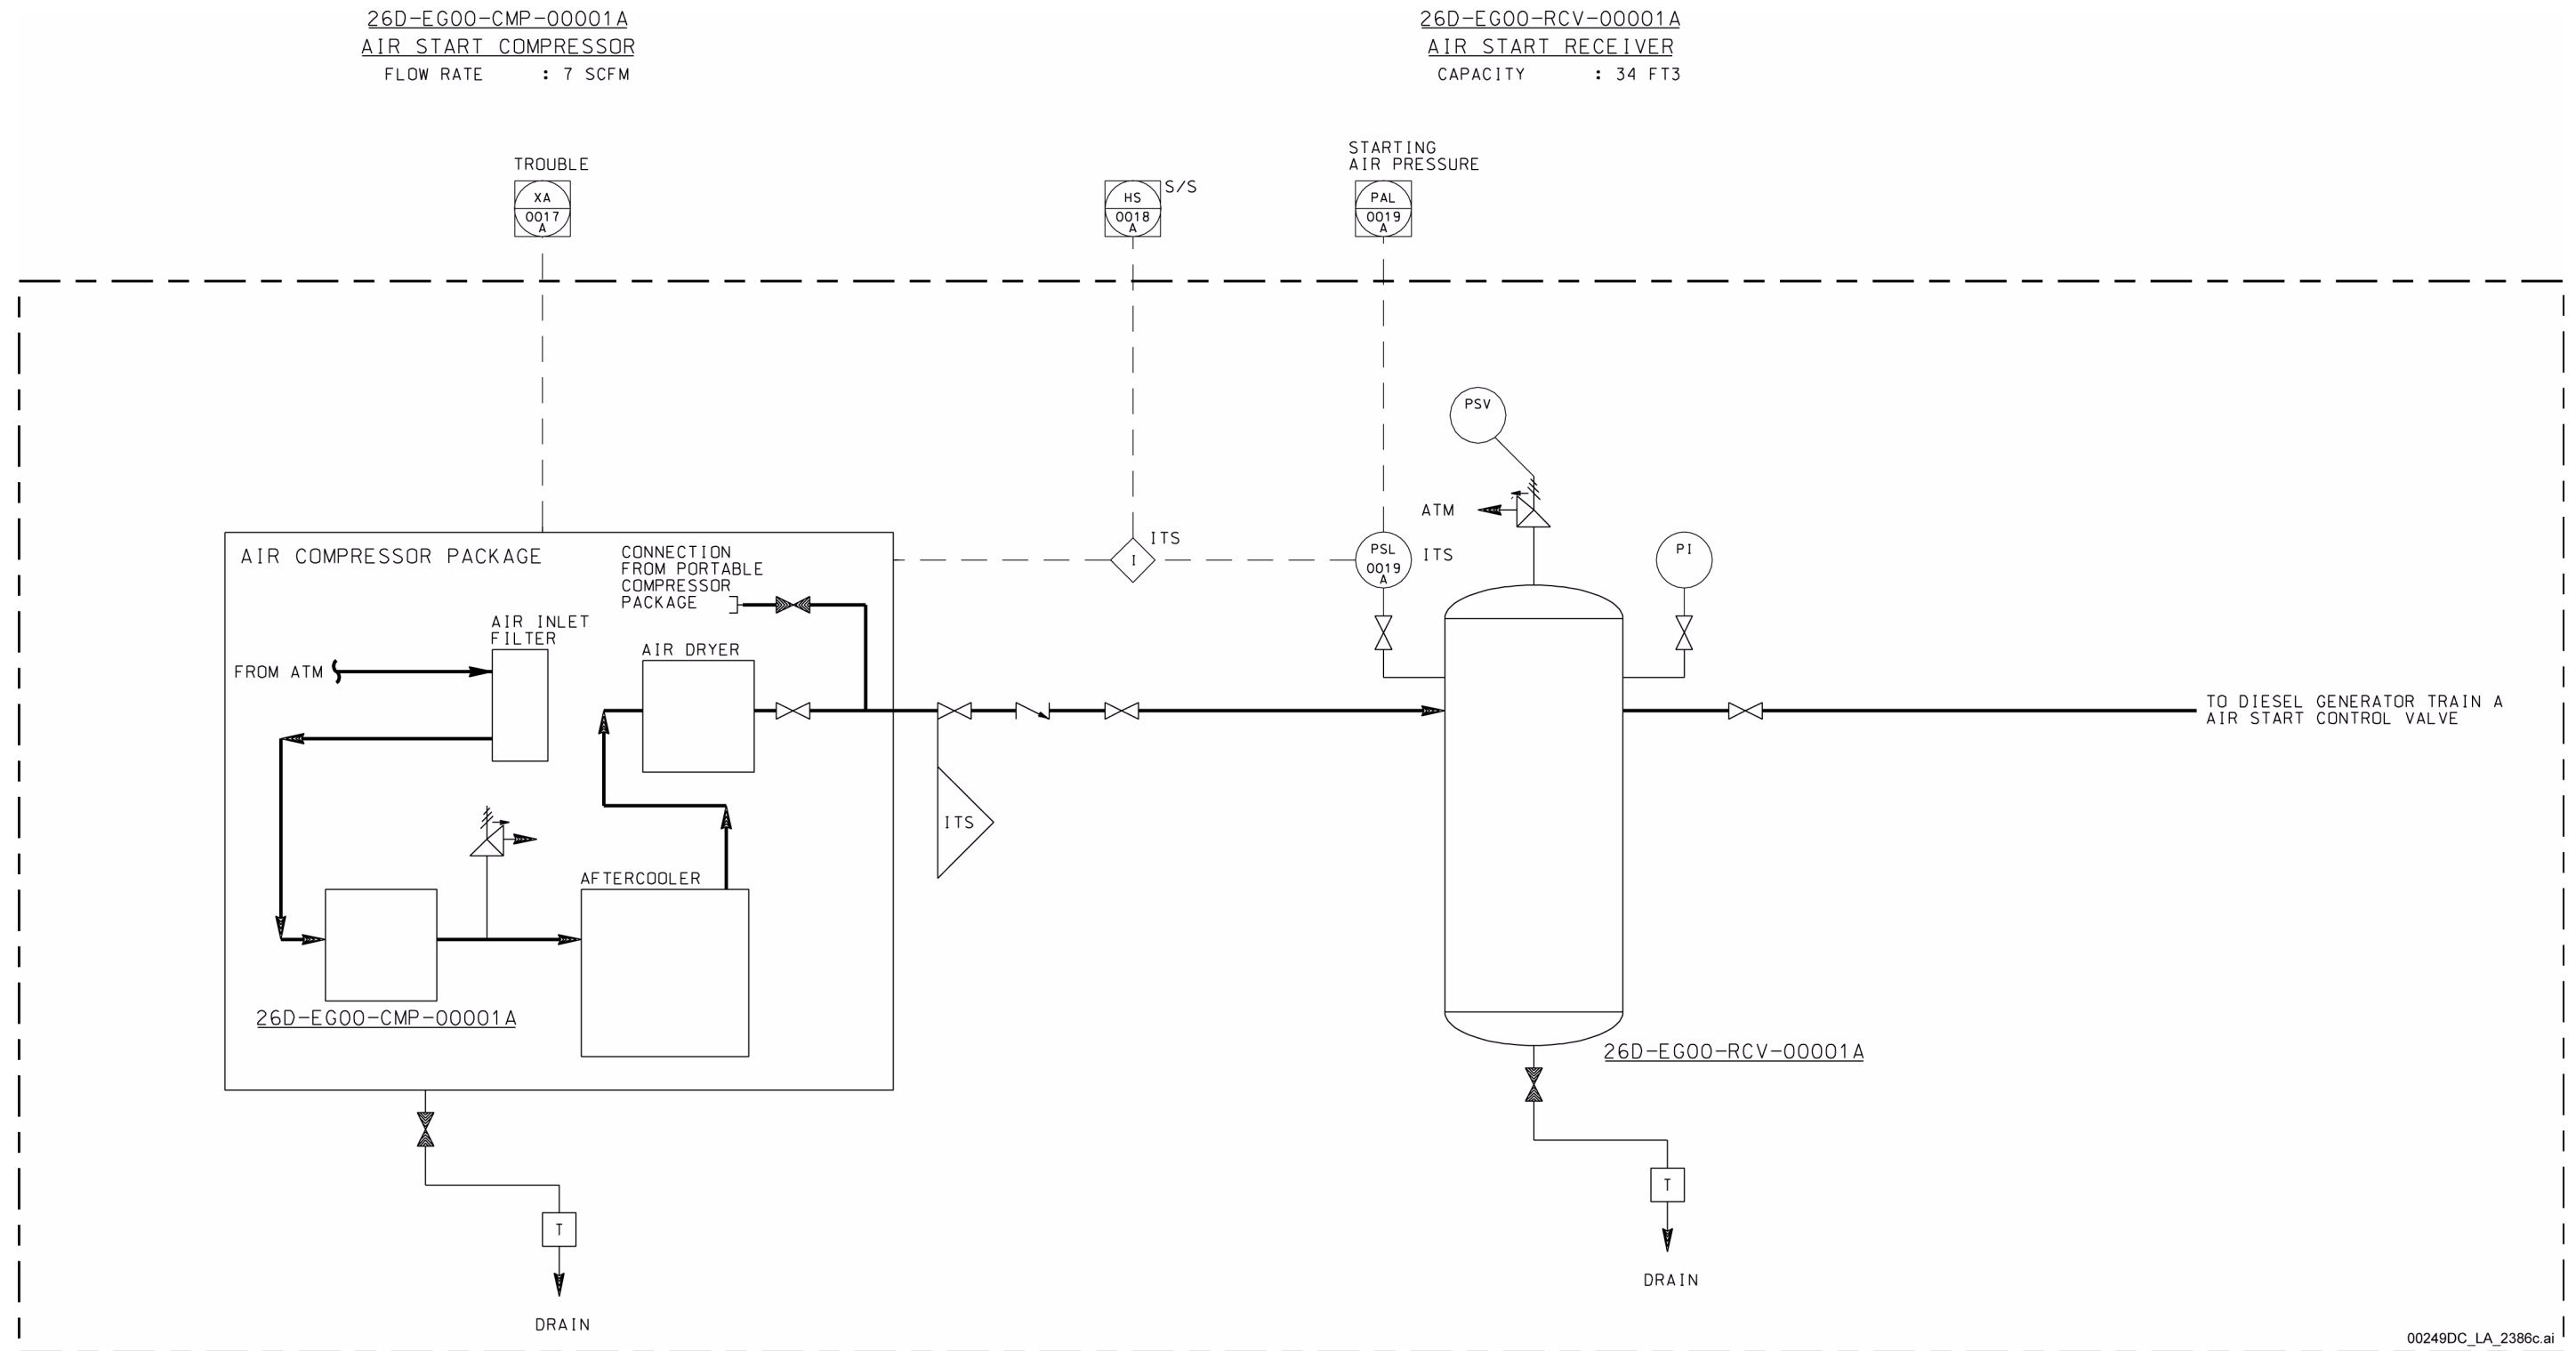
26D-EG00-CMP-00001A
AIR START COMPRESSOR
FLOW RATE : 7 SCFM

26D-EG00-RCV-00001A
AIR START RECEIVER
CAPACITY : 34 FT3

TROUBLE
XA
0017
A

HS
0018
A
S/S

STARTING
AIR PRESSURE
PAL
0019
A

PSV

ATM

I
ITS

PSL
0019
A
ITS

PI

AIR COMPRESSOR PACKAGE

CONNECTION
FROM PORTABLE
COMPRESSOR
PACKAGE

AIR INLET
FILTER

FROM ATM

AIR DRYER

AFTERCOOLER

26D-EG00-CMP-00001A

ITS

TO DIESEL GENERATOR TRAIN A
AIR START CONTROL VALVE

26D-EG00-RCV-00001A

T

DRAIN

T

DRAIN

00249DC_LA_2386c.ai